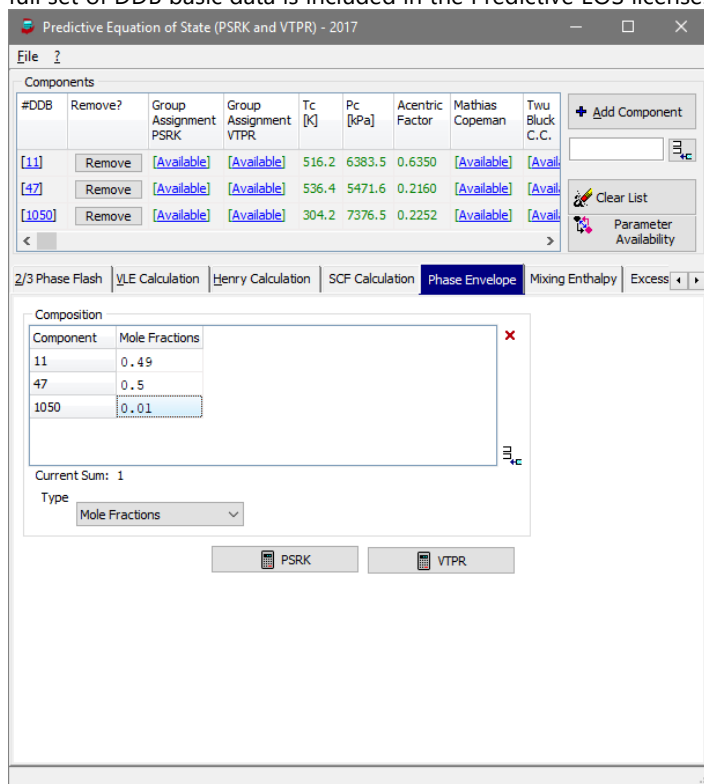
full set of DDB basic data is included in the Predictive EOS license

Predictive Equation of State (PSRK and VTPR) - 2017

File ?

Components

| #DDB | Remove? | Group Assignment PSRK | Group Assignment VTPR | Tc [K] | Pc [kPa] | Acentric Factor | Mathias Copeman | Twu Bluck C.C. |
|---|---|---|---|---|---|---|---|---|
| [11] | Remove | [Available] | [Available] | 516.2 | 6383.5 | 0.6350 | [Available] | [Avail |
| [47] | Remove | [Available] | [Available] | 536.4 | 5471.6 | 0.2160 | [Available] | [Avail |
| [1050] | Remove | [Available] | [Available] | 304.2 | 7376.5 | 0.2252 | [Available] | [Avail |

Add Component

Clear List

Parameter Availability

2/3 Phase Flash | VLE Calculation | Henry Calculation | SCF Calculation | Phase Envelope | Mixing Enthalpy | Excess

Composition

| Component | Mole Fractions |
|---|---|
| 11 | 0.49 |
| 47 | 0.5 |
| 1050 | 0.01 |

Current Sum: 1

Type

Mole Fractions

PSRK

VTPR